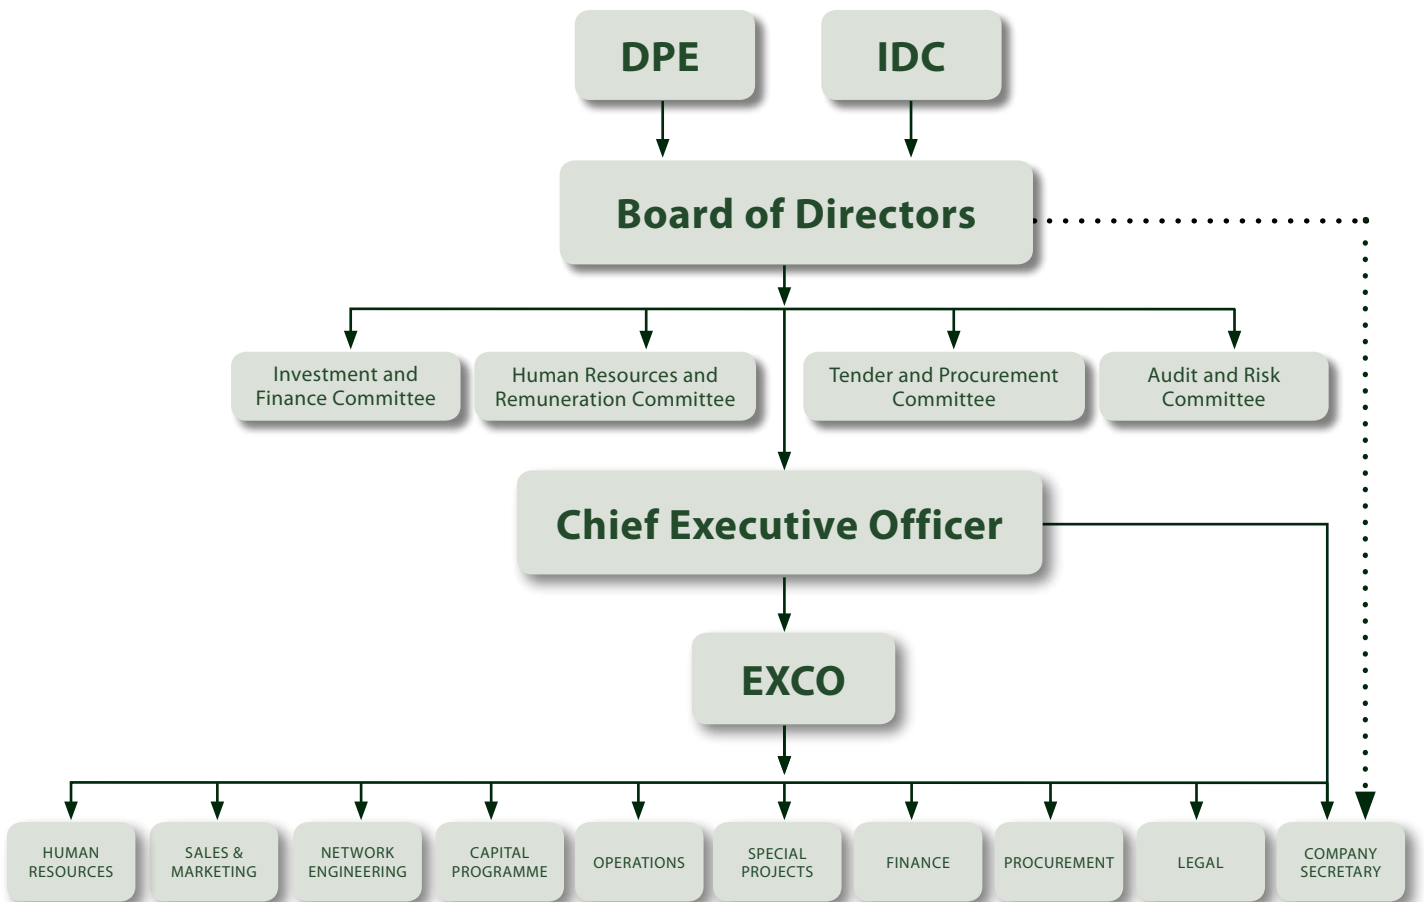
DPE

IDC

Board of Directors

Investment and Finance Committee

Human Resources and Remuneration Committee

Tender and Procurement Committee

Audit and Risk Committee

Chief Executive Officer

EXCO

HUMAN RESOURCES

SALES & MARKETING

NETWORK ENGINEERING

CAPITAL PROGRAMME

OPERATIONS

SPECIAL PROJECTS

FINANCE

PROCUREMENT

LEGAL

COMPANY SECRETARY